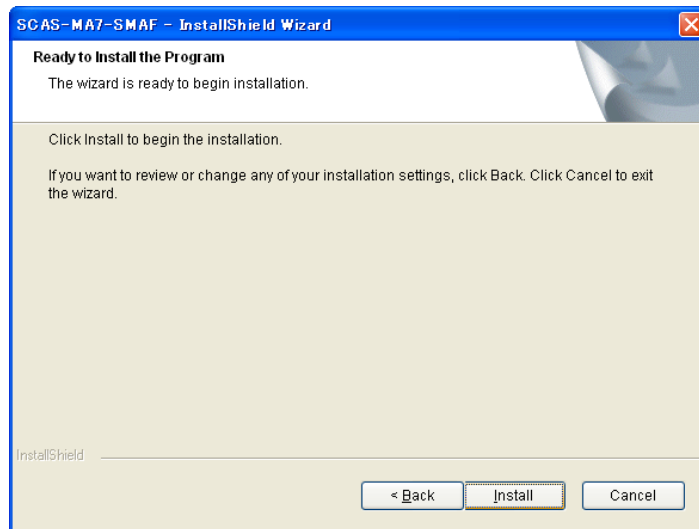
SCAS-MA7-SMAF - InstallShield Wizard

Ready to Install the Program

The wizard is ready to begin installation.

Click Install to begin the installation.

If you want to review or change any of your installation settings, click Back. Click Cancel to exit the wizard.

InstallShield

< Back

Install

Cancel